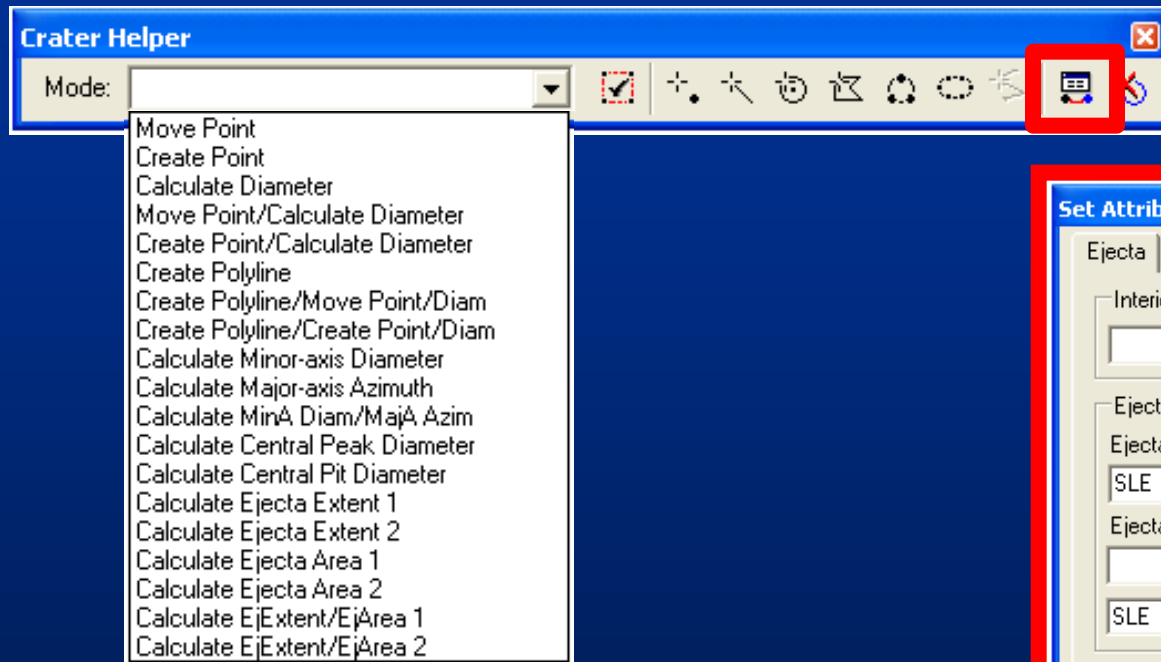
Crater Helper

Mode:

Move Point
Create Point
Calculate Diameter
Move Point/Calculate Diameter
Create Point/Calculate Diameter
Create Polyline
Create Polyline/Move Point/Diam
Create Polyline/Create Point/Diam
Calculate Minor-axis Diameter
Calculate Major-axis Azimuth
Calculate MinA Diam/MajA Azim
Calculate Central Peak Diameter
Calculate Central Pit Diameter
Calculate Ejecta Extent 1
Calculate Ejecta Extent 2
Calculate Ejecta Area 1
Calculate Ejecta Area 2
Calculate EjExtent/EjArea 1
Calculate EjExtent/EjArea 2

Set Attrib
Ejecta
Interi
Eject
Eject
SLE
Eject
SLE